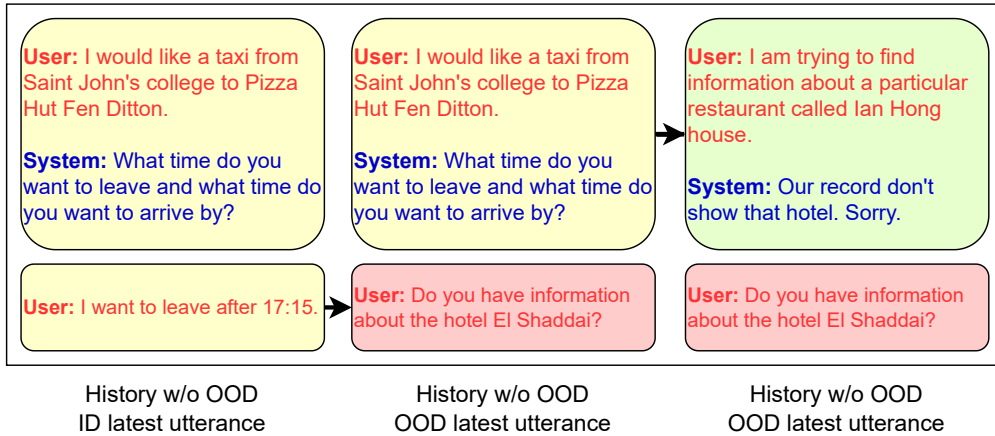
User: I would like a taxi from Saint John's college to Pizza Hut Fen Ditton.

System: What time do you want to leave and what time do you want to arrive by?

User: I want to leave after 17:15.

History w/o OOD
ID latest utterance

User: I would like a taxi from Saint John's college to Pizza Hut Fen Ditton.

System: What time do you want to leave and what time do you want to arrive by?

User: Do you have information about the hotel El Shaddai?

History w/o OOD
OOD latest utterance

User: I am trying to find information about a particular restaurant called Ian Hong house.

System: Our record don't show that hotel. Sorry.

User: Do you have information about the hotel El Shaddai?

History w/o OOD
OOD latest utterance